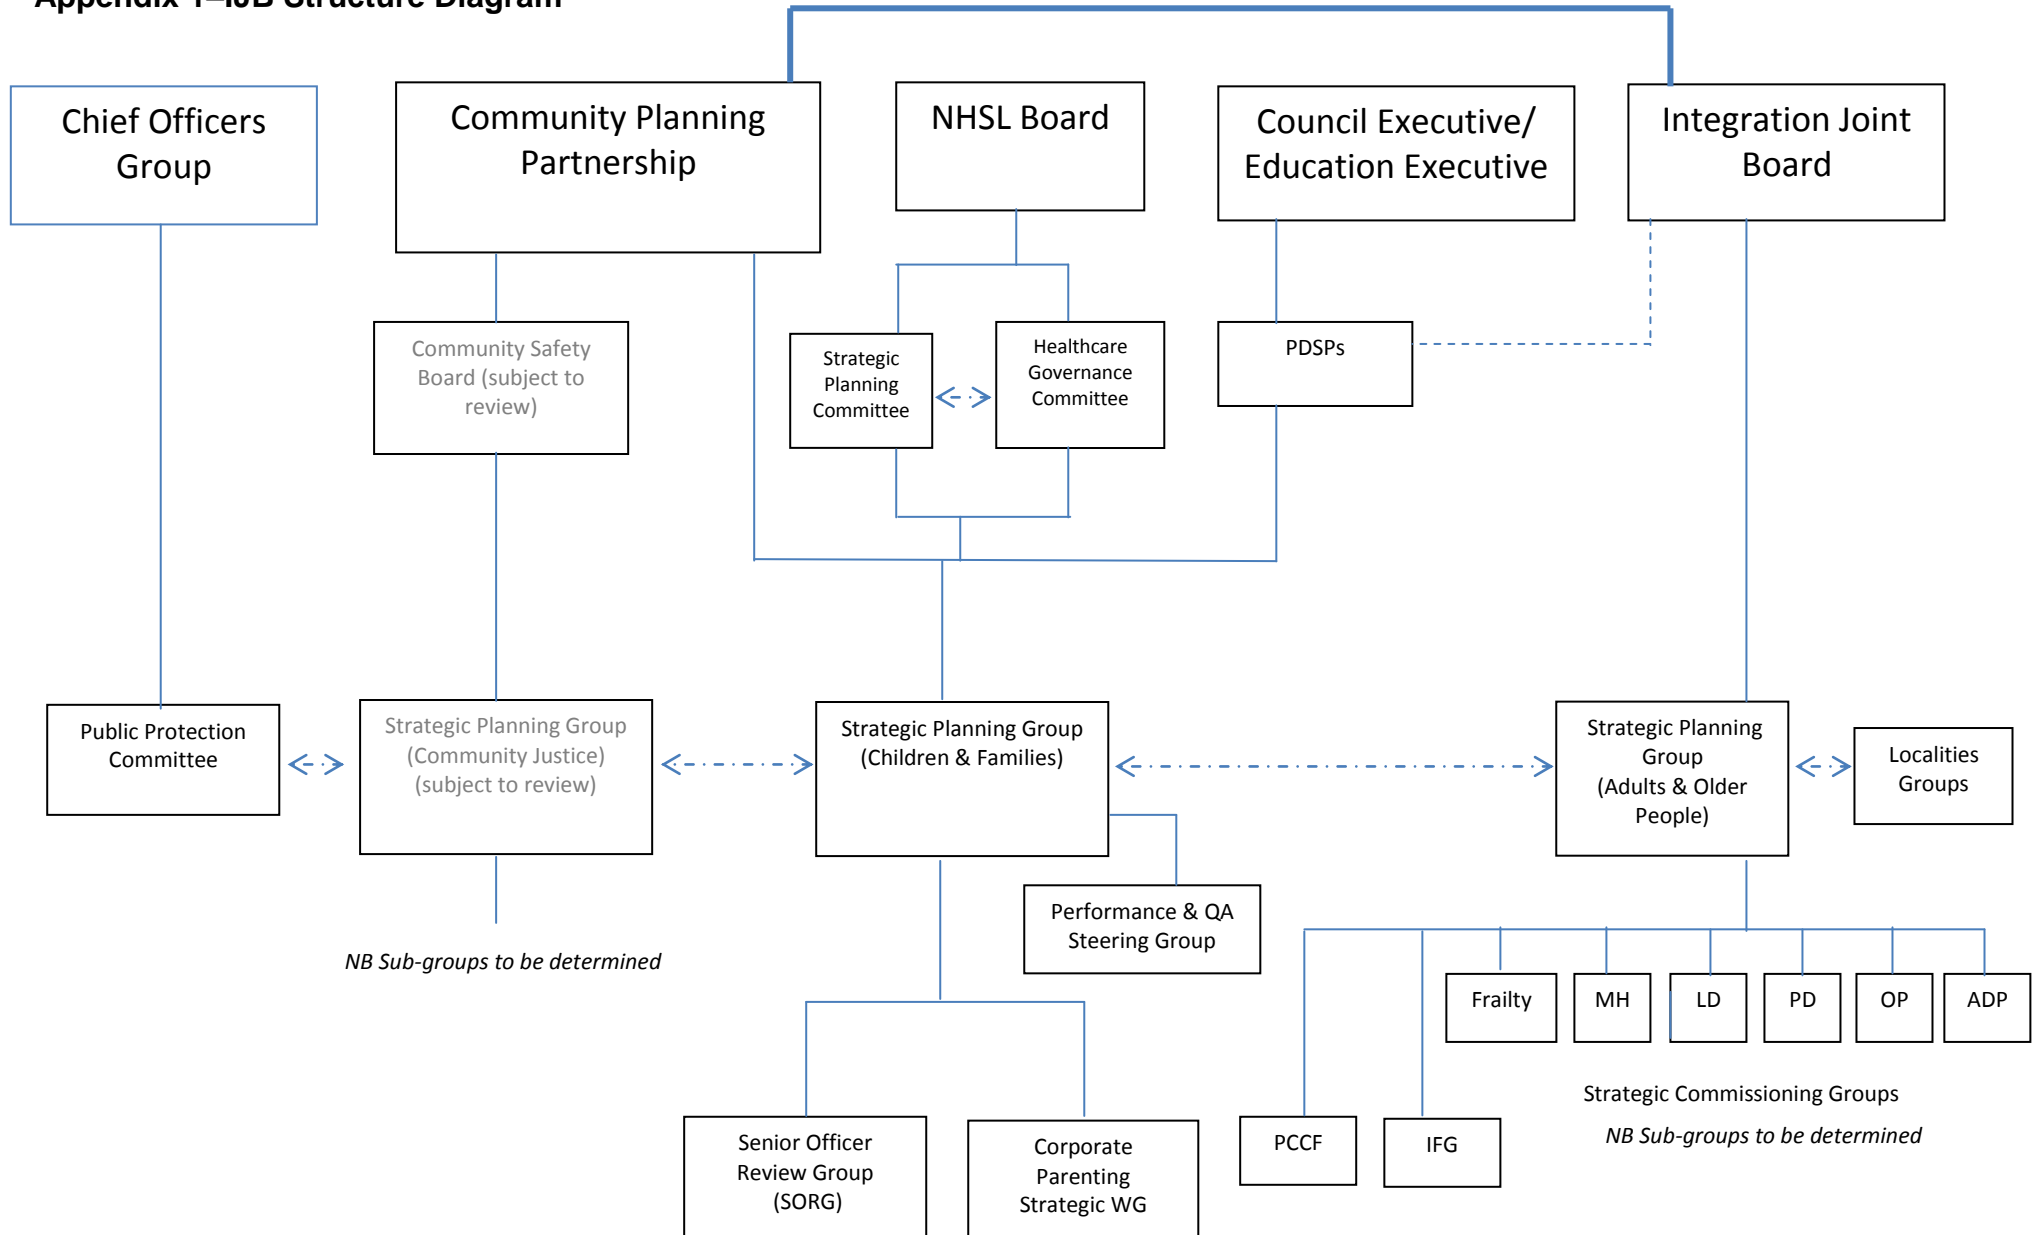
Appendix 1–IJB Structure Diagram

Chief Officers Group

Community Planning Partnership

NHSL Board

Council Executive/ Education Executive

Integration Joint Board

Community Safety Board (subject to review)

Strategic Planning Committee

Healthcare Governance Committee

PDSPs

Public Protection Committee

Strategic Planning Group (Community Justice) (subject to review)

Strategic Planning Group (Children & Families)

Strategic Planning Group (Adults & Older People)

Localities Groups

Performance & QA Steering Group

NB Sub-groups to be determined

Frailty

MH

LD

PD

OP

ADP

Strategic Commissioning Groups

NB Sub-groups to be determined

PCCF

IFG

Senior Officer Review Group (SORG)

Corporate Parenting Strategic WG